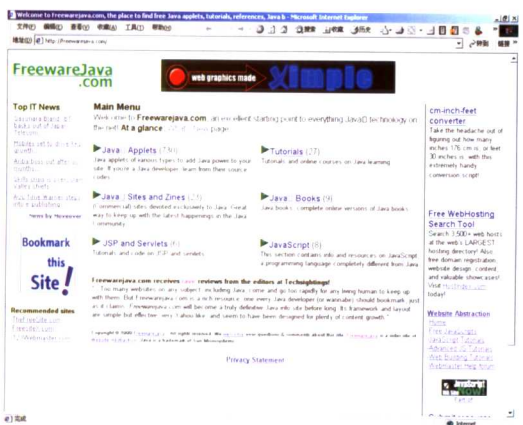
Welcome to FreewareJava.com, the place to find free Java applets, tutorials, references, Java & - Microsoft Internet Explorer

文件(F) 编辑(E) 查看(V) 收藏(A) 工具(T) 帮助(H)

地址(D) http://freewarejava.com

FreewareJava.com

web graphics made Ximple

Top IT News

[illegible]

Items by Moreover

Bookmark this Site!

Recommended sites

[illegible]

Main Menu

Welcome to FreewareJava.com, an excellent starting point to everything Java/JDK technology on the web! At a glance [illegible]

Java : Applets (79)
Java applets of various types to add Java power to your site. If you're a Java developer, learn from their source codes.

Tutorials (27)
Tutorials and online courses on Java learning.

Java : Sites and Zines (23)
Commercial sites devoted exclusively to Java. Great way to keep up with the latest happenings in the Java community.

Java : Books (9)
Java books - complete online versions of Java books.

JSP and Servlets (6)
Tutorials and code on JSP and servlets.

JavaScript (6)
This section contains info and resources on JavaScript, a programming language completely different from Java.

FreewareJava.com receives rave reviews from the editors at Techsightings!
"... Too many websites on any subject, including Java, come and go too rapidly for any living human to keep up with them. But Freewarejava.com is a rich resource, one every Java developer (or wannabe) should bookmark, just as it claims. Freewarejava.com will become a truly definitive Java info site before long. Its framework and layout are simple but effective, easy to follow, and seem to have been designed for plenty of content growth."

Copyright © 2001 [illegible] All rights reserved. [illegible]

Privacy Statement

cm-inch-feet converter
Take the headache out of figuring out how many inches 176 cm is, or feet 30 inches is, with this extremely handy conversion script!

Free WebHosting Search Tool
Search 3,500+ web hosts at the web's LARGEST hosting directory! Also free domain registration, website design, content, and valuable showcases! Visit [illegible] today!

Website Abstraction
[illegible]

完成

Internet